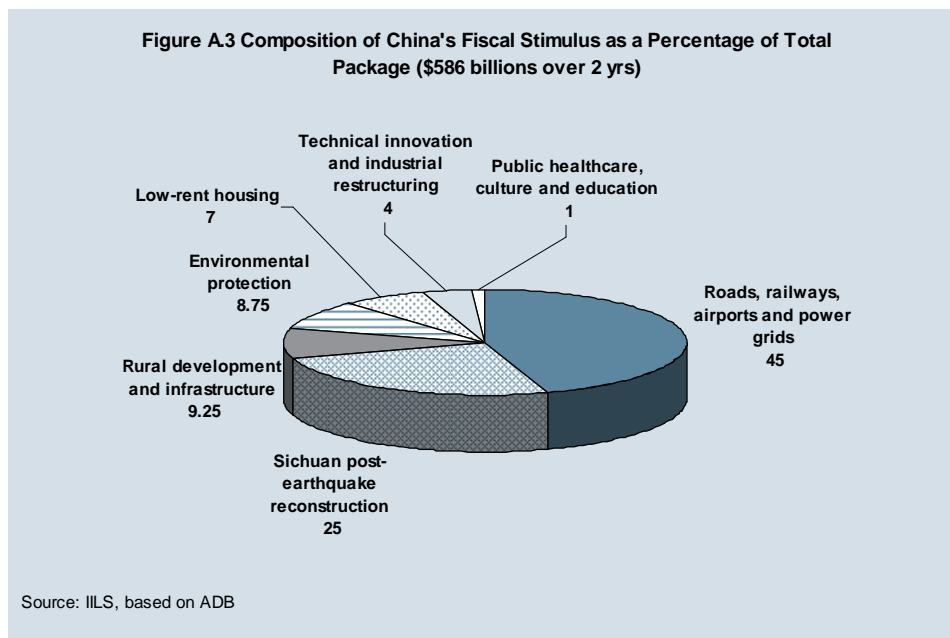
Figure A.3 Composition of China's Fiscal Stimulus as a Percentage of Total Package ($586 billions over 2 yrs)

Technical innovation and industrial restructuring
4

Public healthcare, culture and education
1

Low-rent housing
7

Environmental protection
8.75

Roads, railways, airports and power grids
45

Rural development and infrastructure
9.25

Sichuan post-earthquake reconstruction
25

Source: IILS, based on ADB